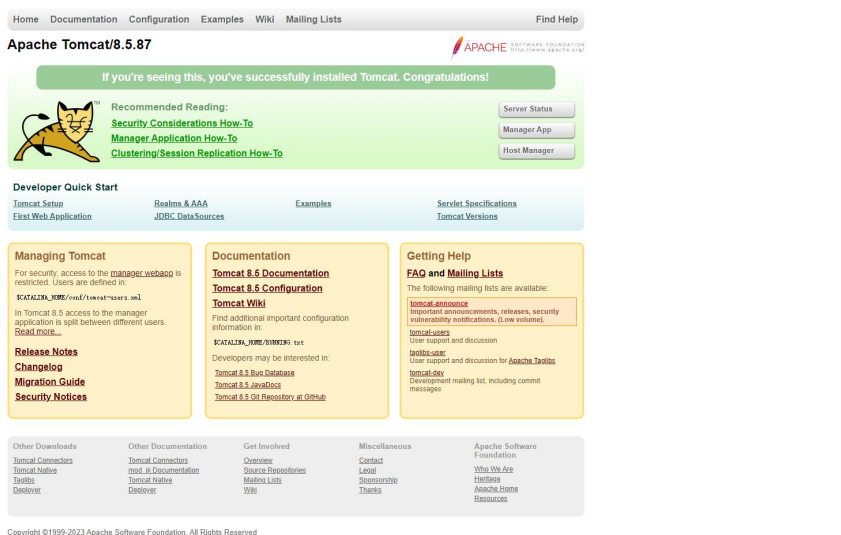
Home Documentation Configuration Examples Wiki Mailing Lists Find Help

Apache Tomcat/8.5.87

APACHE SOFTWARE FOUNDATION http://www.apache.org/

If you're seeing this, you've successfully installed Tomcat. Congratulations!

TM

Recommended Reading:
Security Considerations How-To
Manager Application How-To
Clustering/Session Replication How-To

Server Status
Manager App
Host Manager

Developer Quick Start

| Tomcat Setup | Realms & AAA | Examples | Servlet Specifications |
|---|---|---|---|
| First Web Application | JDBC DataSources | | Tomcat Versions |

Managing Tomcat

For security, access to the manager webapp is restricted. Users are defined in:

$CATALINA_HOME/conf/tomcat-users.xml

In Tomcat 8.5 access to the manager application is split between different users. Read more...

Release Notes
Changelog
Migration Guide
Security Notices

Documentation

Tomcat 8.5 Documentation
Tomcat 8.5 Configuration
Tomcat Wiki

Find additional important configuration information in:

$CATALINA_HOME/RUNNING.txt

Developers may be interested in:

Tomcat 8.5 Bug Database
Tomcat 8.5 JavaDocs
Tomcat 8.5 Git Repository at GitHub

Getting Help

FAQ and Mailing Lists

The following mailing lists are available:

tomcat-announce
Important announcements, releases, security vulnerability notifications. (Low volume).

tomcat-users
User support and discussion

taglibs-user
User support and discussion for Apache Taglibs

tomcat-dev
Development mailing list, including commit messages

Other Downloads
Tomcat Connectors
Tomcat Native
Taglibs
Deployer

Other Documentation
Tomcat Connectors
mod_jk Documentation
Tomcat Native
Deployer

Get Involved
Overview
Source Repositories
Mailing Lists
Wiki

Miscellaneous
Contact
Legal
Sponsorship
Thanks

Apache Software Foundation
Who We Are
Heritage
Apache Home
Resources

Copyright ©1999-2023 Apache Software Foundation. All Rights Reserved